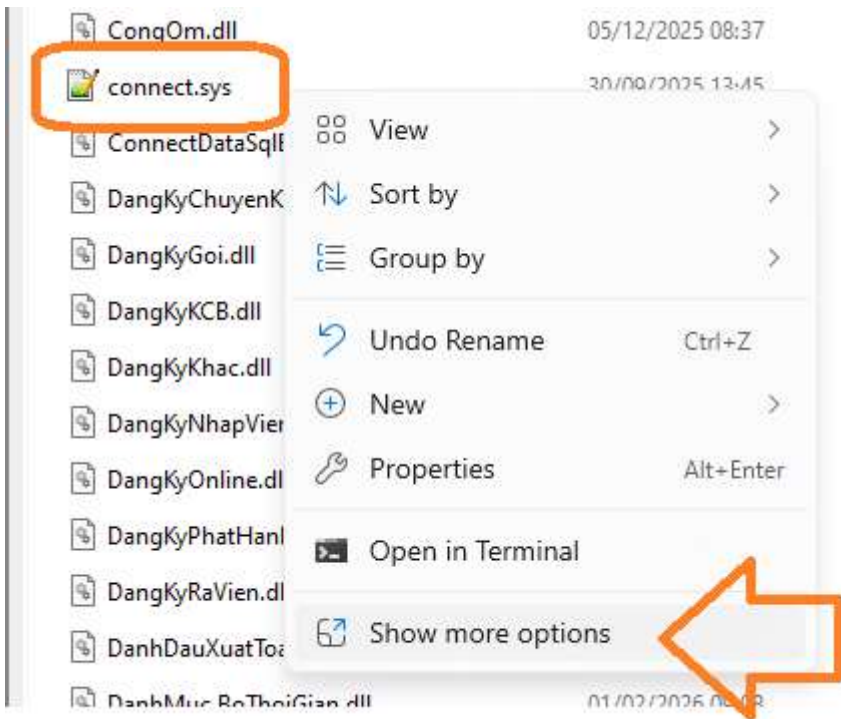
CongOm.dll 05/12/2025 08:37
connect.sys 30/09/2025 13:45
ConnectDataSqlI
DangKyChuyenK
DangKyGoi.dll
DangKyKCB.dll
DangKyKhac.dll
DangKyNhapVie
DangKyOnline.dl
DangKyPhatHanl
DangKyRaVien.dl
DanhDauXuatTo
DanhMuc_BoThoiGian.dll 01/02/2026 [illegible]

View
Sort by
Group by
Undo Rename Ctrl+Z
New
Properties Alt+Enter
Open in Terminal
Show more options